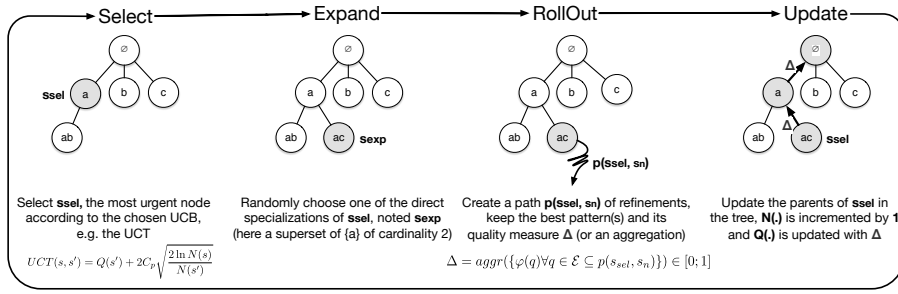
Select

Expand

RollOut

Update

∅

ssel a

b

c

ab

Select **ssel,** the most urgent node according to the chosen UCB, e.g. the UCT

$UCT(s, s') = Q(s') + 2C_p\sqrt{\frac{2\ln N(s)}{N(s')}}$

∅

a

b

c

ab

ac sexp

Randomly choose one of the direct specializations of **ssel**, noted **sexp** (here a superset of {a} of cardinality 2)

∅

a

b

c

ab

ac

p(ssel, sn)

Create a path **p(ssel, sn)** of refinements, keep the best pattern(s) and its quality measure **Δ** (or an aggregation)

$\Delta = aggr(\{\varphi(q) \forall q \in \mathcal{E} \subseteq p(s_{sel}, s_n)\}) \in [0; 1]$

∅

Δ

a

b

c

ab

Δ

ac ssel

Update the parents of **ssel** in the tree, **N(.)** is incremented by **1** and **Q(.)** is updated with **Δ**